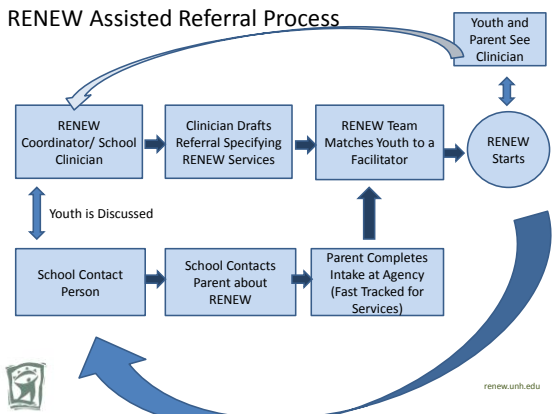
RENEW Assisted Referral Process

Youth and Parent See Clinician

RENEW Coordinator/ School Clinician

Clinician Drafts Referral Specifying RENEW Services

RENEW Team Matches Youth to a Facilitator

RENEW Starts

Youth is Discussed

School Contact Person

School Contacts Parent about RENEW

Parent Completes Intake at Agency (Fast Tracked for Services)

renew.unh.edu